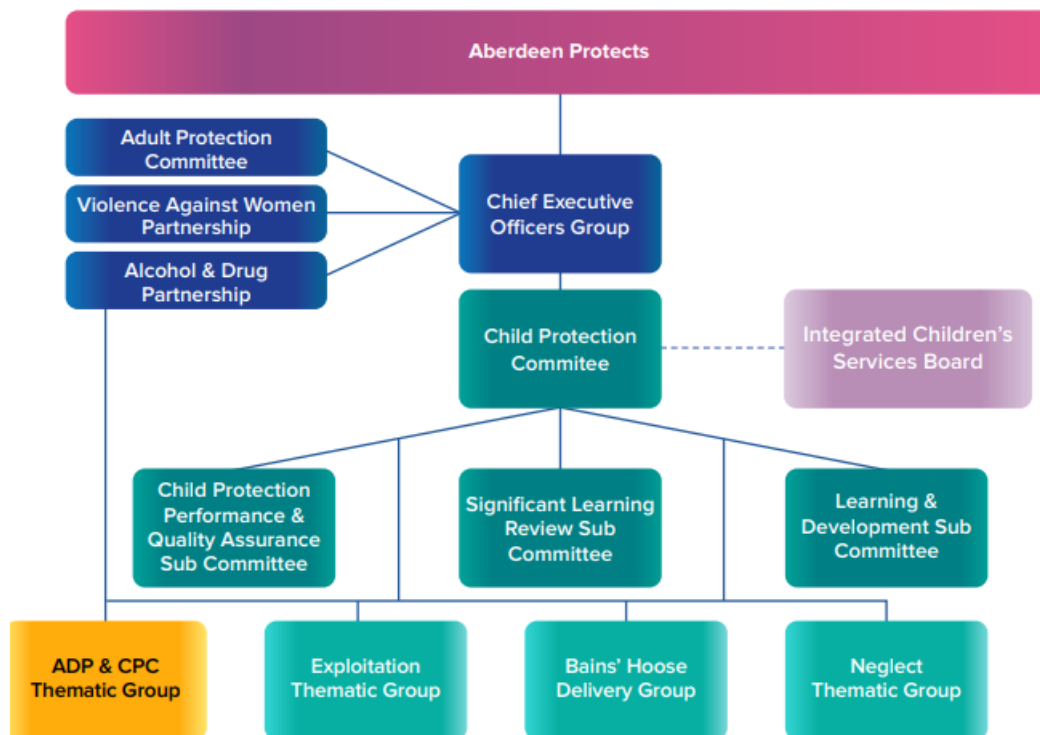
Aberdeen Protects

Adult Protection Committee

Violence Against Women Partnership

Alcohol & Drug Partnership

Chief Executive Officers Group

Child Protection Commitee

Integrated Children's Services Board

Child Protection Performance & Quality Assurance Sub Committee

Significant Learning Review Sub Committee

Learning & Development Sub Committee

ADP & CPC Thematic Group

Exploitation Thematic Group

Bains' Hoose Delivery Group

Neglect Thematic Group